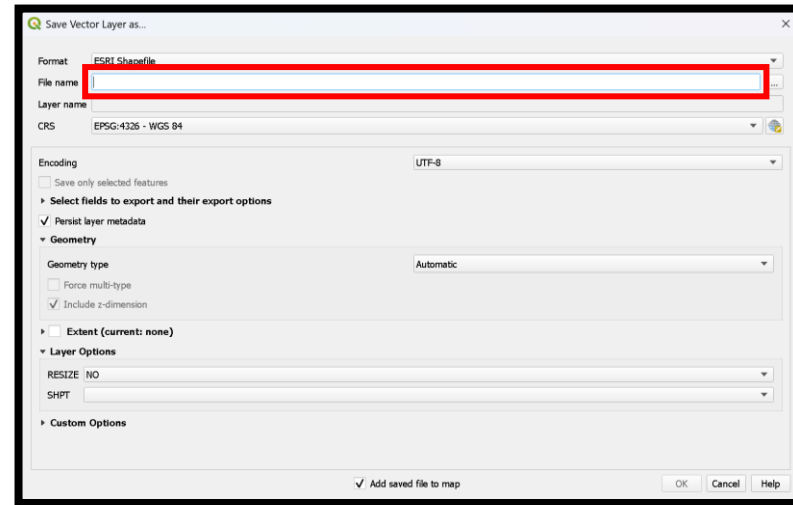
Save Vector Layer as...

Format ESRI Shapefile
File name
Layer name
CRS EPSG:4326 - WGS 84

Encoding UTF-8
Save only selected features
Select fields to export and their export options
Persist layer metadata
Geometry
Geometry type Automatic
Force multi-type
Include z-dimension
Extent (current: none)
Layer Options
RESIZE NO
SHPT
Custom Options

Add saved file to map
OK Cancel Help